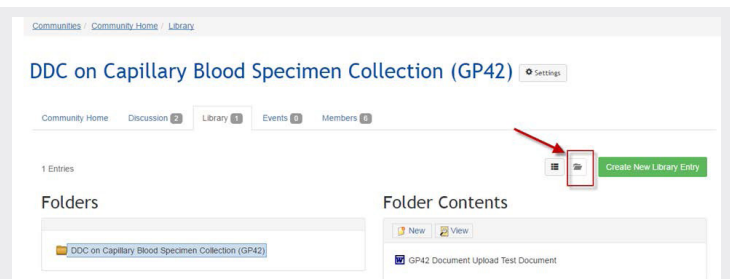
Communities / Community Home / Library

DDC on Capillary Blood Specimen Collection (GP42) Settings

Community Home Discussion 2 Library 1 Events 0 Members 6

1 Entries

Create New Library Entry

Folders

DDC on Capillary Blood Specimen Collection (GP42)

Folder Contents

New View

GP42 Document Upload Test Document